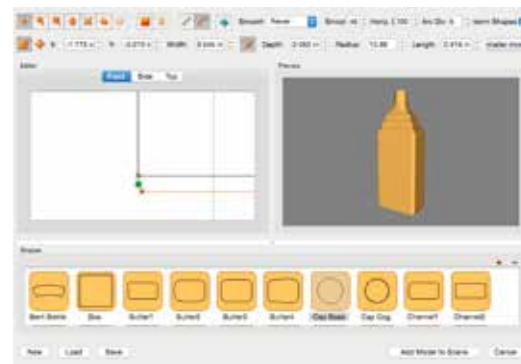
Smooth: Never
Smooth: 45
Horiz. 2.100
Arc Div. 6
Semi Shapes

X: 1.773
Y: 0.273
Width: 0.045
Depth: 0.060
Radius: 15.00
Length: 0.474
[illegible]

Editor

Front
Side
Top

Preview

Shape

Bent Bottle
Box
Button1
Button2
Button3
Button4
Cap Base
Cap Dog
Channel1
Channel2

New
Load
Save

Add Model to Scene
Cancel